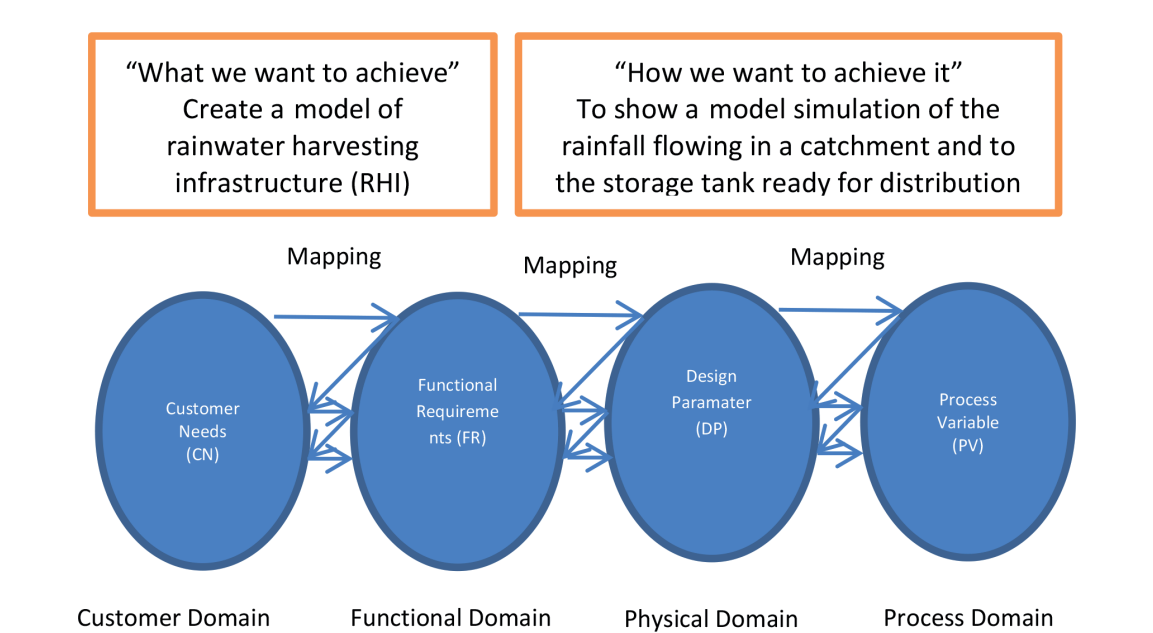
“What we want to achieve”
Create a model of rainwater harvesting infrastructure (RHI)

“How we want to achieve it”
To show a model simulation of the rainfall flowing in a catchment and to the storage tank ready for distribution

Mapping

Mapping

Mapping

Customer Needs (CN)

Functional Requirements (FR)

Design Paramater (DP)

Process Variable (PV)

Customer Domain

Functional Domain

Physical Domain

Process Domain